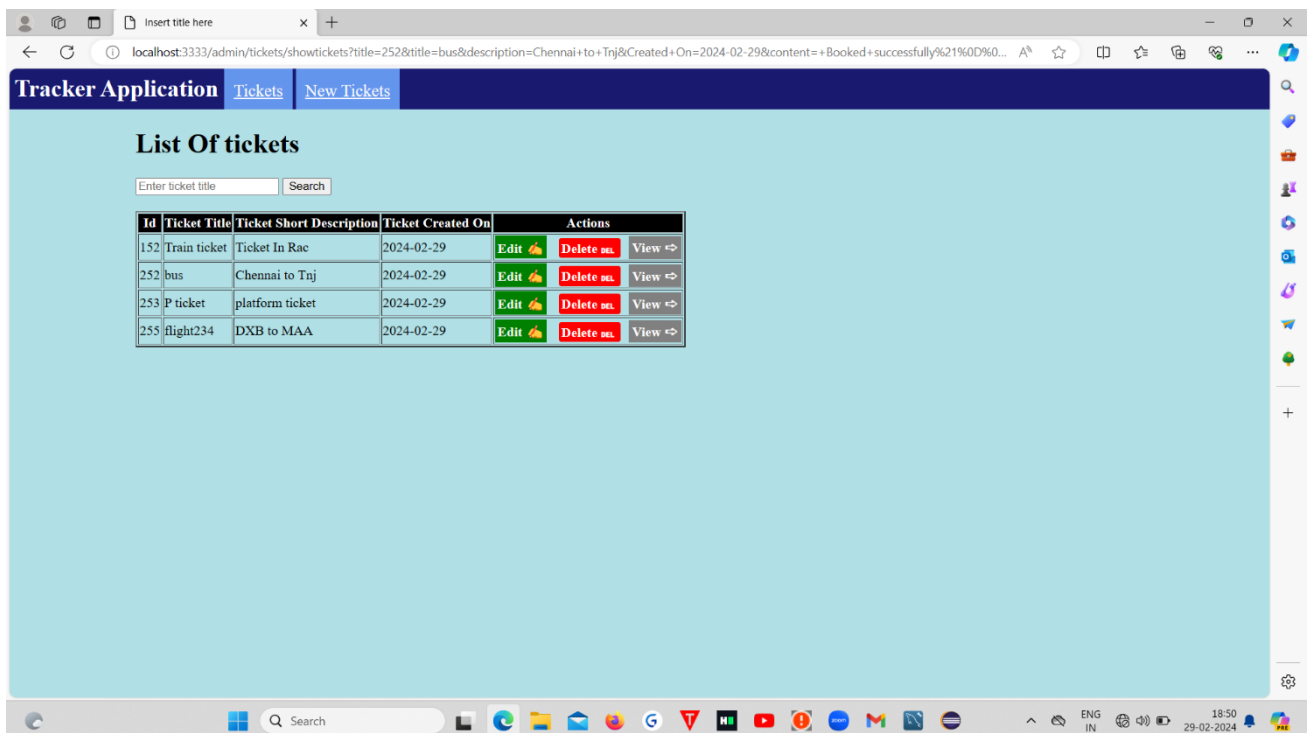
Insert title here

localhost:3333/admin/tickets/showtickets?title=252&title=bus&description=Chennai+to+Tnj&Created+On=2024-02-29&content=+Booked+successfully%21%0D%0...

Tracker Application Tickets New Tickets

List Of tickets

Enter ticket title Search

| Id | Ticket Title | Ticket Short Description | Ticket Created On | Actions |
|---|---|---|---|---|
| 152 | Train ticket | Ticket In Rac | 2024-02-29 | Edit Delete DEL View |
| 252 | bus | Chennai to Tnj | 2024-02-29 | Edit Delete DEL View |
| 253 | P ticket | platform ticket | 2024-02-29 | Edit Delete DEL View |
| 255 | flight234 | DXB to MAA | 2024-02-29 | Edit Delete DEL View |

Search

ENG IN

18:50
29-02-2024